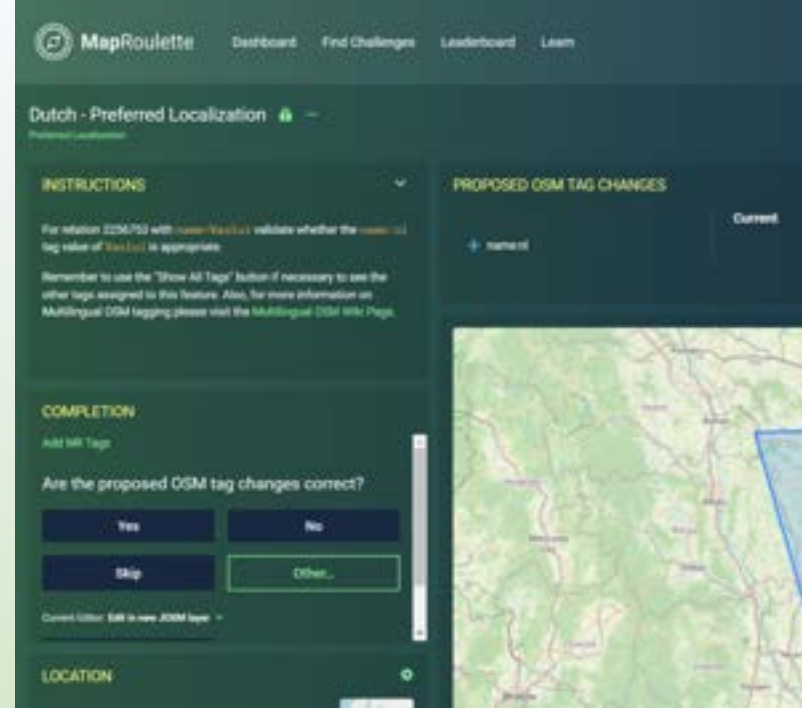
MapRoulette Dashboard Find Challenges Leaderboard Learn

Dutch - Preferred Localization

Preferred Localization

INSTRUCTIONS

For relation 2256753 with name=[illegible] validate whether the name:nl tag value of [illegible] is appropriate.

Remember to use the "Show All Tags" button if necessary to see the other tags assigned to this feature. Also, for more information on Multilingual OSM tagging please visit the Multilingual OSM Wiki Page.

COMPLETION

Add MR Tags

Are the proposed OSM tag changes correct?

Yes

No

Skip

Other...

Current Editor: Edit in new JOSM layer

LOCATION

PROPOSED OSM TAG CHANGES

Current

+ name:nl